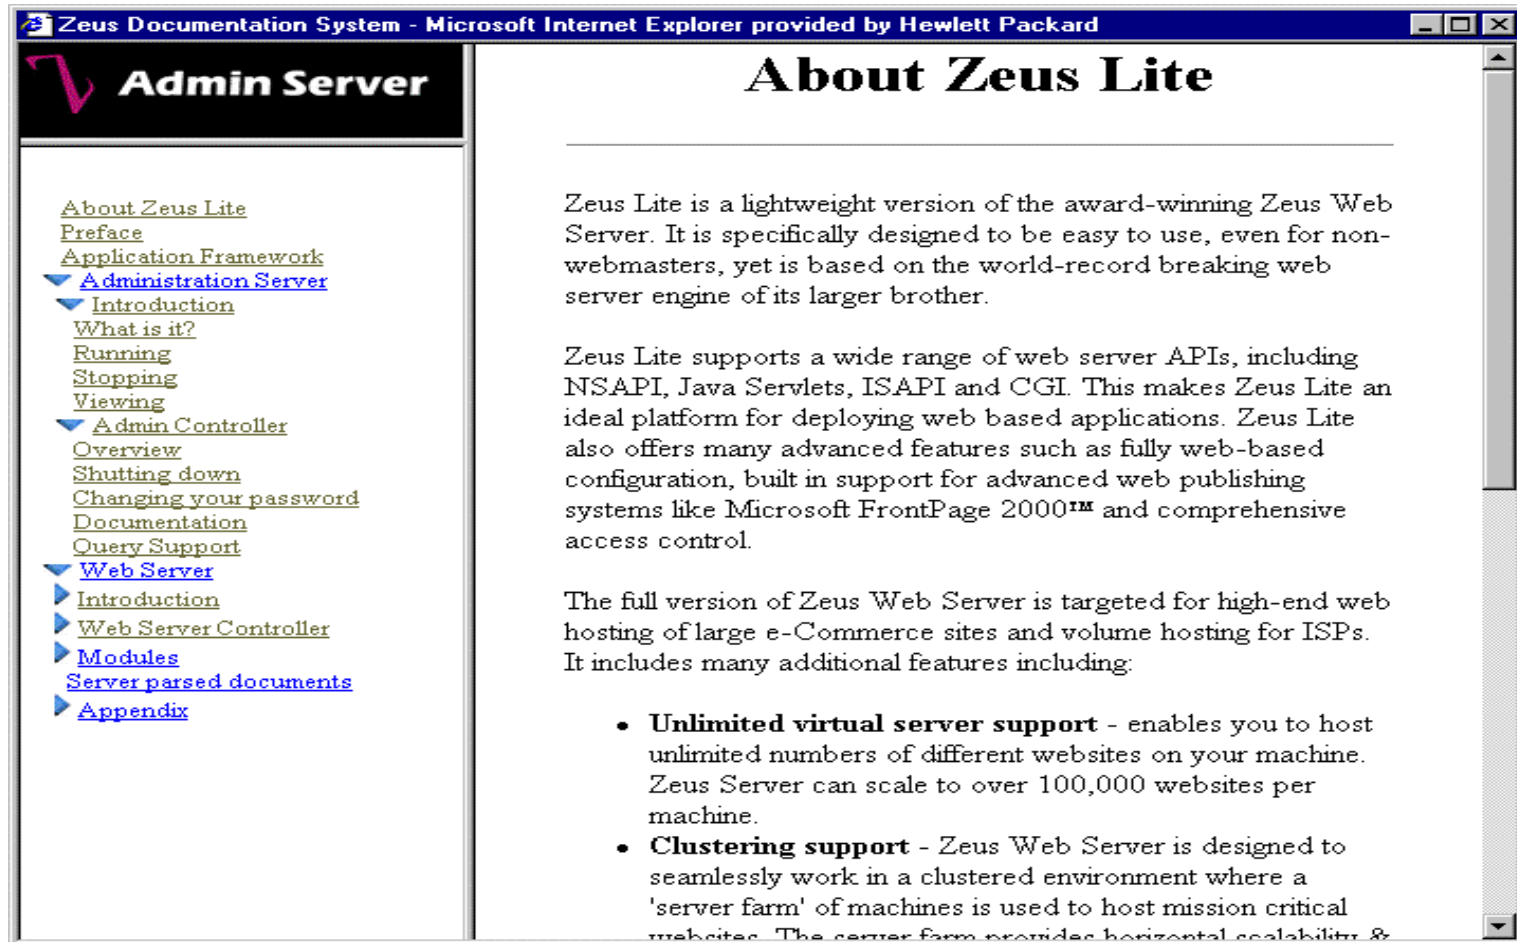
Zeus Documentation System - Microsoft Internet Explorer provided by Hewlett Packard

Admin Server

About Zeus Lite
Preface
Application Framework
Administration Server
Introduction
What is it?
Running
Stopping
Viewing
Admin Controller
Overview
Shutting down
Changing your password
Documentation
Query Support
Web Server
Introduction
Web Server Controller
Modules
Server parsed documents
Appendix

About Zeus Lite

Zeus Lite is a lightweight version of the award-winning Zeus Web Server. It is specifically designed to be easy to use, even for non-webmasters, yet is based on the world-record breaking web server engine of its larger brother.

Zeus Lite supports a wide range of web server APIs, including NSAPI, Java Servlets, ISAPI and CGI. This makes Zeus Lite an ideal platform for deploying web based applications. Zeus Lite also offers many advanced features such as fully web-based configuration, built in support for advanced web publishing systems like Microsoft FrontPage 2000™ and comprehensive access control.

The full version of Zeus Web Server is targeted for high-end web hosting of large e-Commerce sites and volume hosting for ISPs. It includes many additional features including:

• **Unlimited virtual server support** - enables you to host unlimited numbers of different websites on your machine. Zeus Server can scale to over 100,000 websites per machine.
• **Clustering support** - Zeus Web Server is designed to seamlessly work in a clustered environment where a 'server farm' of machines is used to host mission critical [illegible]